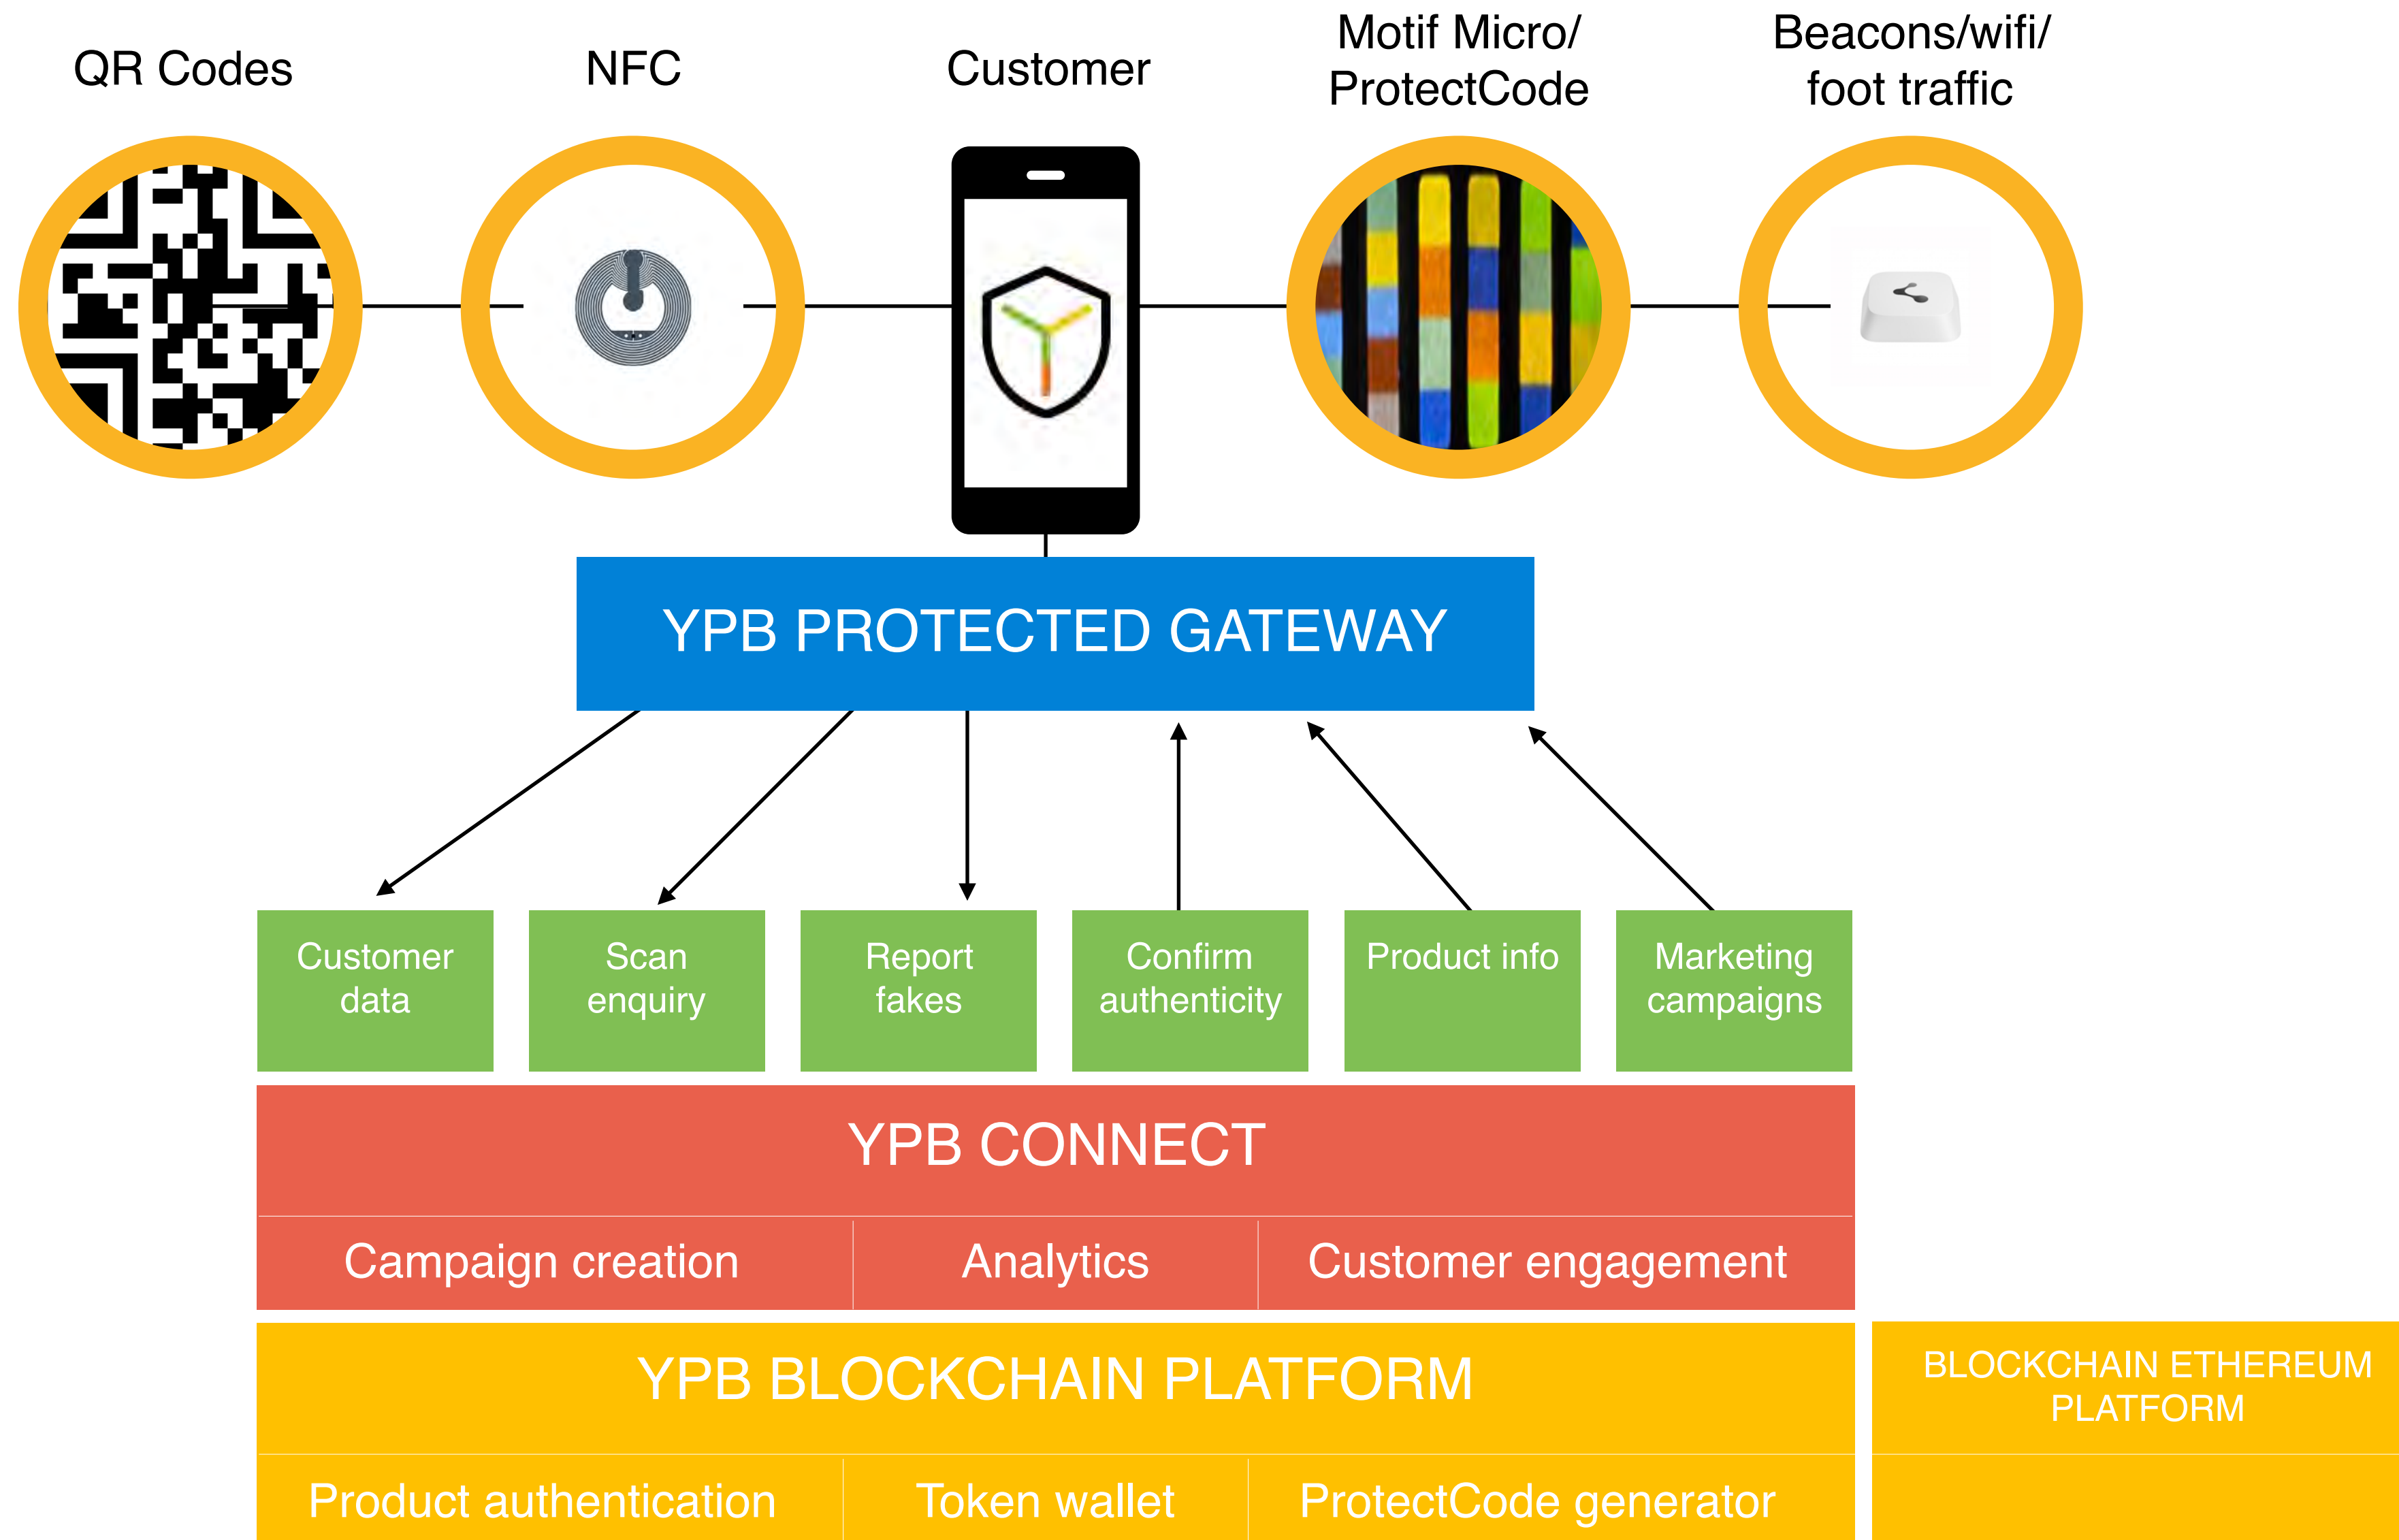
QR Codes

NFC

Customer

Motif Micro/ ProtectCode

Beacons/wifi/ foot traffic

YPB PROTECTED GATEWAY

Customer data

Scan enquiry

Report fakes

Confirm authenticity

Product info

Marketing campaigns

YPB CONNECT

Campaign creation

Analytics

Customer engagement

YPB BLOCKCHAIN PLATFORM

BLOCKCHAIN ETHEREUM PLATFORM

Product authentication

Token wallet

ProtectCode generator